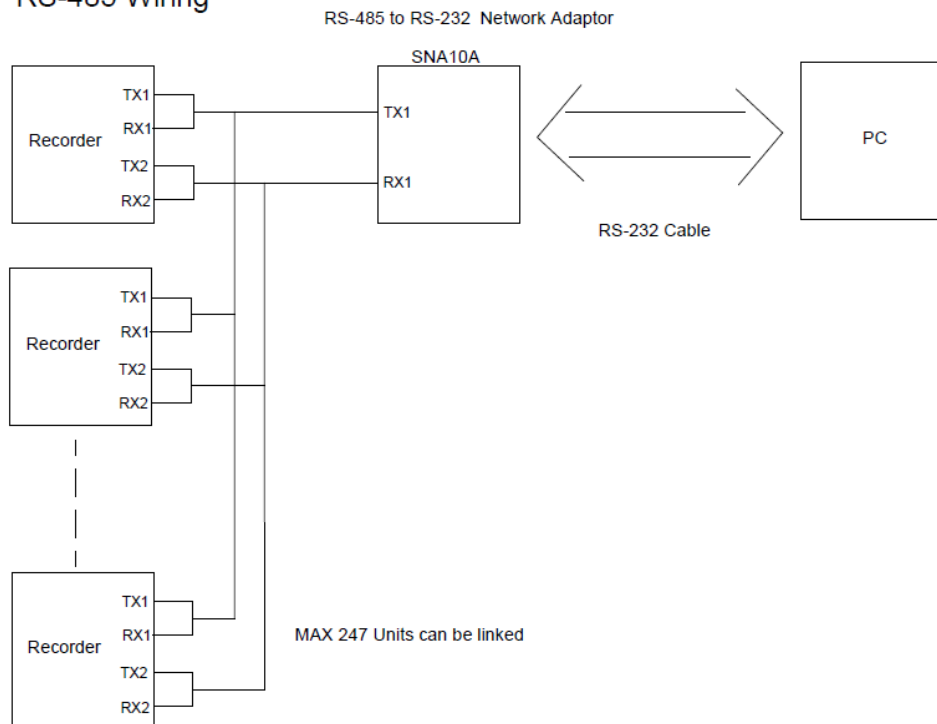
RS-485 Wiring

RS-485 to RS-232 Network Adaptor

SNA10A

TX1

RX1

Recorder

TX1

RX1

TX2

RX2

PC

RS-232 Cable

Recorder

TX1

RX1

TX2

RX2

Recorder

TX1

RX1

TX2

RX2

MAX 247 Units can be linked